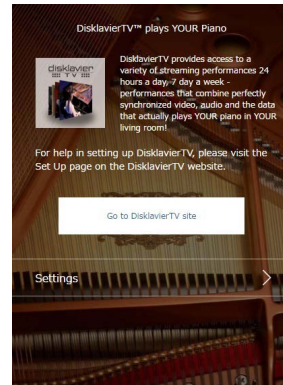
DisklavierTV™ plays YOUR Piano

disklavier TV

DisklavierTV provides access to a variety of streaming performances 24 hours a day 7 day a week - performances that combine perfectly synchronized video, audio and the data that actually plays YOUR piano in YOUR living room!

For help in setting up DisklavierTV, please visit the Set Up page on the DisklavierTV website.

Go to DisklavierTV site

Settings